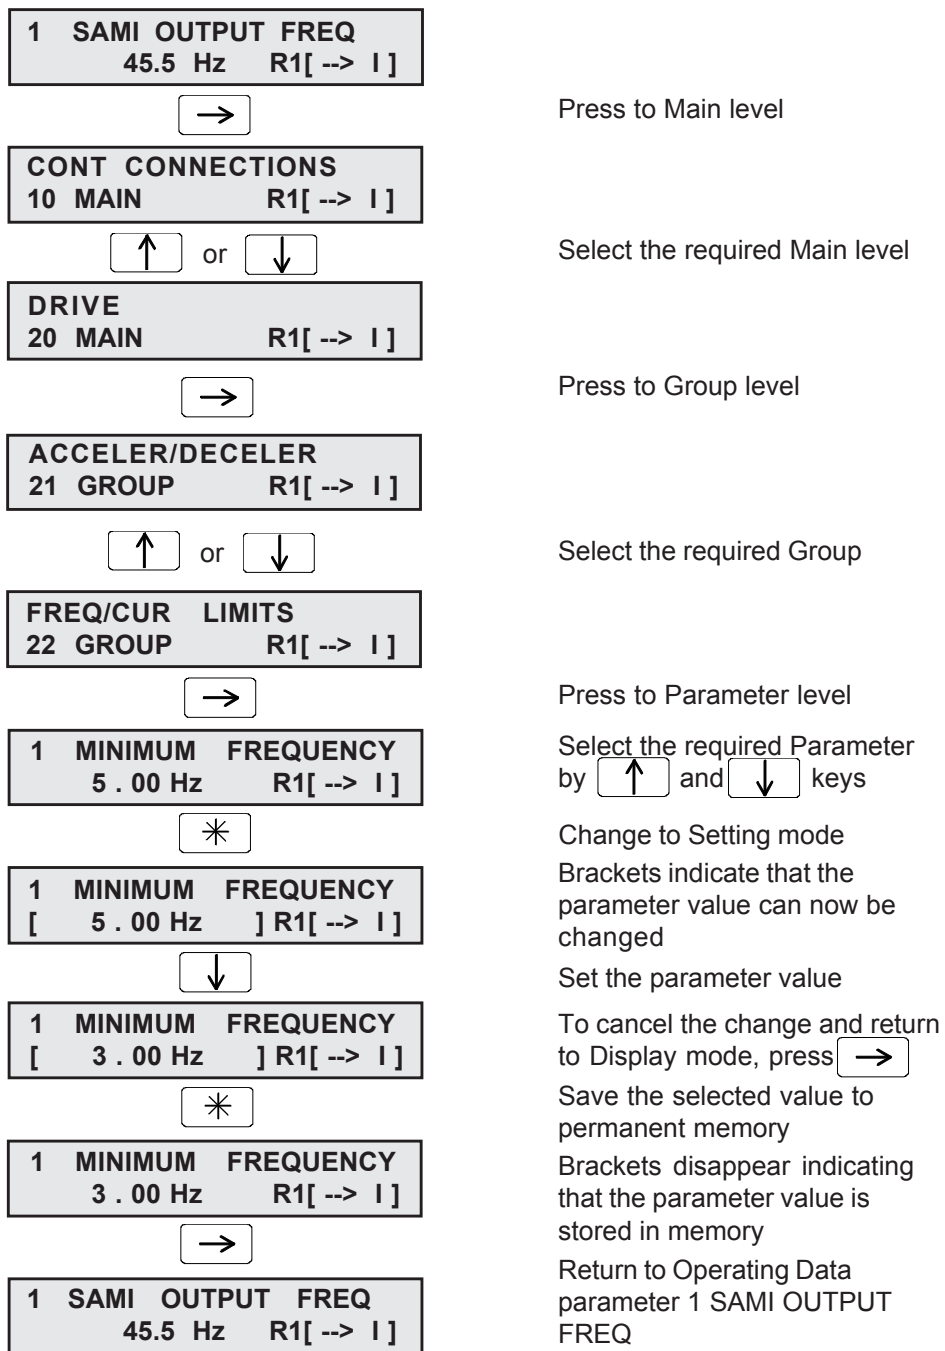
1 SAMI OUTPUT FREQ
45.5 Hz R1[ --> I ]

$\rightarrow$

Press to Main level

CONT CONNECTIONS
10 MAIN R1[ --> I ]

$\uparrow$ or $\downarrow$

Select the required Main level

DRIVE
20 MAIN R1[ --> I ]

$\rightarrow$

Press to Group level

ACCELER/DECELER
21 GROUP R1[ --> I ]

$\uparrow$ or $\downarrow$

Select the required Group

FREQ/CUR LIMITS
22 GROUP R1[ --> I ]

$\rightarrow$

Press to Parameter level

1 MINIMUM FREQUENCY
5 . 00 Hz R1[ --> I ]

Select the required Parameter by $\uparrow$ and $\downarrow$ keys

$\ast$

Change to Setting mode

1 MINIMUM FREQUENCY
[ 5 . 00 Hz ] R1[ --> I ]

Brackets indicate that the parameter value can now be changed

$\downarrow$

Set the parameter value

1 MINIMUM FREQUENCY
[ 3 . 00 Hz ] R1[ --> I ]

To cancel the change and return to Display mode, press $\rightarrow$

$\ast$

Save the selected value to permanent memory

1 MINIMUM FREQUENCY
3 . 00 Hz R1[ --> I ]

Brackets disappear indicating that the parameter value is stored in memory

$\rightarrow$

Return to Operating Data parameter 1 SAMI OUTPUT FREQ

1 SAMI OUTPUT FREQ
45.5 Hz R1[ --> I ]